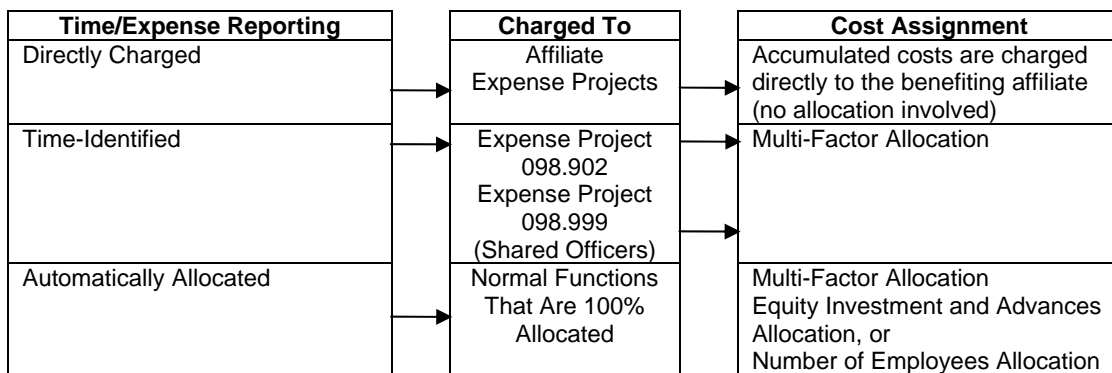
| Time/Expense Reporting | Charged To | Cost Assignment |
|---|---|---|
| Directly Charged | Affiliate Expense Projects | Accumulated costs are charged directly to the benefiting affiliate (no allocation involved) |
| Time-Identified | Expense Project 098.902 Expense Project 098.999 (Shared Officers) | Multi-Factor Allocation |
| Automatically Allocated | Normal Functions That Are 100% Allocated | Multi-Factor Allocation Equity Investment and Advances Allocation, or Number of Employees Allocation |